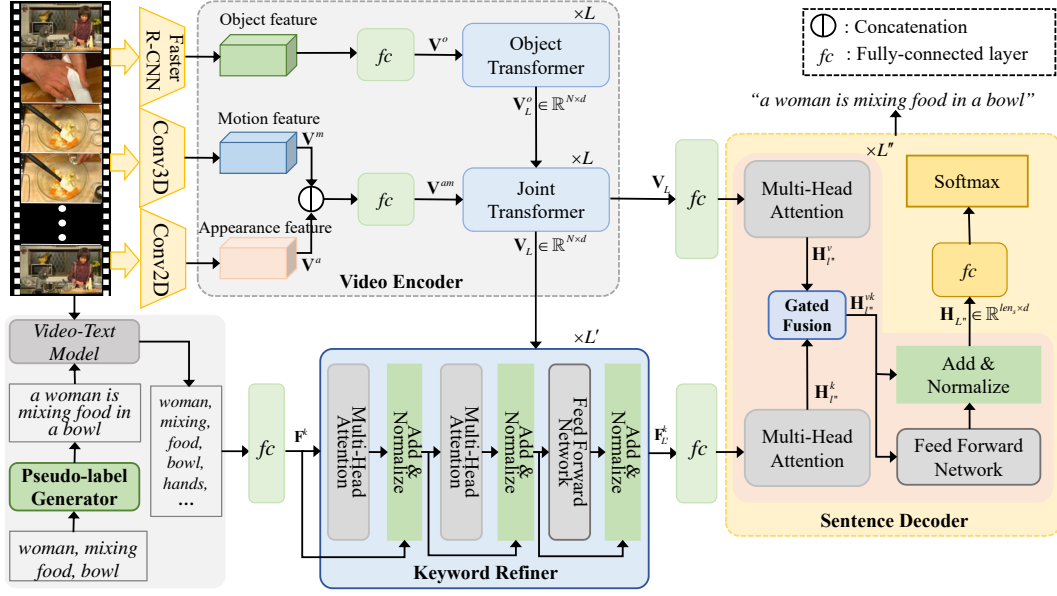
Faster R-CNN

Conv3D

Conv2D

Object feature

$fc$

$\mathbf{V}^o$

Object Transformer

$\times L$

$\mathbf{V}_L^o \in \mathbb{R}^{N \times d}$

Motion feature

$\mathbf{V}^m$

$fc$

$\mathbf{V}^{am}$

Joint Transformer

$\times L$

Appearance feature

$\mathbf{V}^a$

$\mathbf{V}_L \in \mathbb{R}^{N \times d}$

Video Encoder

$\mathbf{V}_L$

$fc$

: Concatenation

$fc$ : Fully-connected layer

"a woman is mixing food in a bowl"

$\times L''$

Multi-Head Attention

Softmax

$\mathbf{H}_{l''}^v$

$fc$

Gated Fusion

$\mathbf{H}_{l''}^{vk}$

$\mathbf{H}_{L''} \in \mathbb{R}^{len_s \times d}$

Add & Normalize

$\mathbf{H}_{l''}^k$

Multi-Head Attention

Feed Forward Network

Sentence Decoder

Video-Text Model

a woman is mixing food in a bowl

Pseudo-label Generator

woman, mixing food, bowl

woman, mixing, food, bowl, hands, …

$fc$

$\mathbf{F}^k$

$\times L'$

Multi-Head Attention

Add & Normalize

Multi-Head Attention

Add & Normalize

Feed Forward Network

Add & Normalize

$\mathbf{F}_{L'}^k$

$fc$

Keyword Refiner